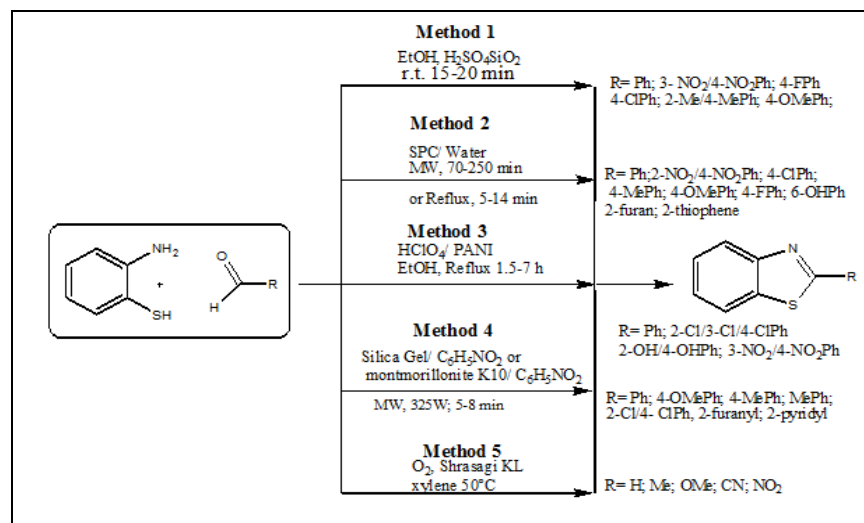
Method 1

EtOH, $H_2SO_4SiO_2$
r.t. 15-20 min

R= Ph; 3- $NO_2$/4-$NO_2$Ph; 4-FPh
4-ClPh; 2-Me/4-MePh; 4-OMePh;

Method 2

SPC/ Water
MW, 70-250 min

or Reflux, 5-14 min

R= Ph;2-$NO_2$/4-$NO_2$Ph; 4-ClPh;
4-MePh; 4-OMePh; 4-FPh; 6-OHPh
2-furan; 2-thiophene

Method 3

$HClO_4$/ PANI
EtOH, Reflux 1.5-7 h

$NH_2$

+

SH

H

R

N

S

R

R= Ph; 2-Cl/3-Cl/4-ClPh
2-OH/4-OHPh; 3-$NO_2$/4-$NO_2$Ph

Method 4

Silica Gel/ $C_6H_5NO_2$ or
montmorillonite K10/ $C_6H_5NO_2$

MW, 325W; 5-8 min

R= Ph; 4-OMePh; 4-MePh; MePh;
2-Cl/4- ClPh, 2-furanyl; 2-pyridyl

Method 5

$O_2$, Shrasagi KL
xylene 50°C

R= H; Me; OMe; CN; $NO_2$